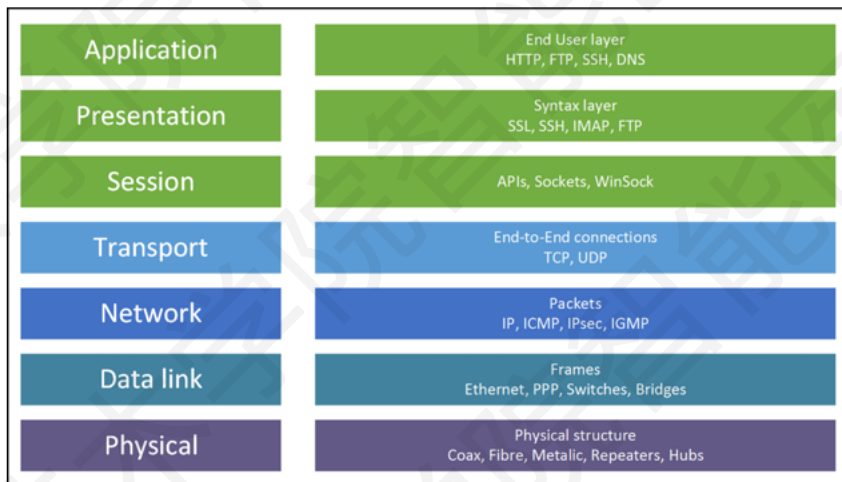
| Application | End User layer<br>HTTP, FTP, SSH, DNS |
|---|---|
| Presentation | Syntax layer<br>SSL, SSH, IMAP, FTP |
| Session | APIs, Sockets, WinSock |
| Transport | End-to-End connections<br>TCP, UDP |
| Network | Packets<br>IP, ICMP, IPsec, IGMP |
| Data link | Frames<br>Ethernet, PPP, Switches, Bridges |
| Physical | Physical structure<br>Coax, Fibre, Metalic, Repeaters, Hubs |